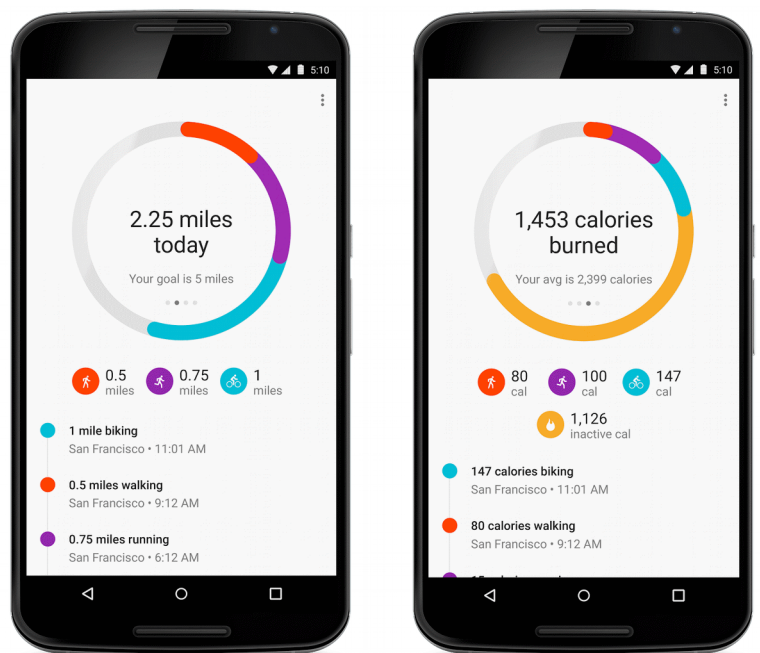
5:10

2.25 miles today

Your goal is 5 miles

0.5 miles
0.75 miles
1 miles

1 mile biking
San Francisco • 11:01 AM

0.5 miles walking
San Francisco • 9:12 AM

0.75 miles running
San Francisco • 6:12 AM

5:10

1,453 calories burned

Your avg is 2,399 calories

80 cal
100 cal
147 cal
1,126 inactive cal

147 calories biking
San Francisco • 11:01 AM

80 calories walking
San Francisco • 9:12 AM

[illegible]